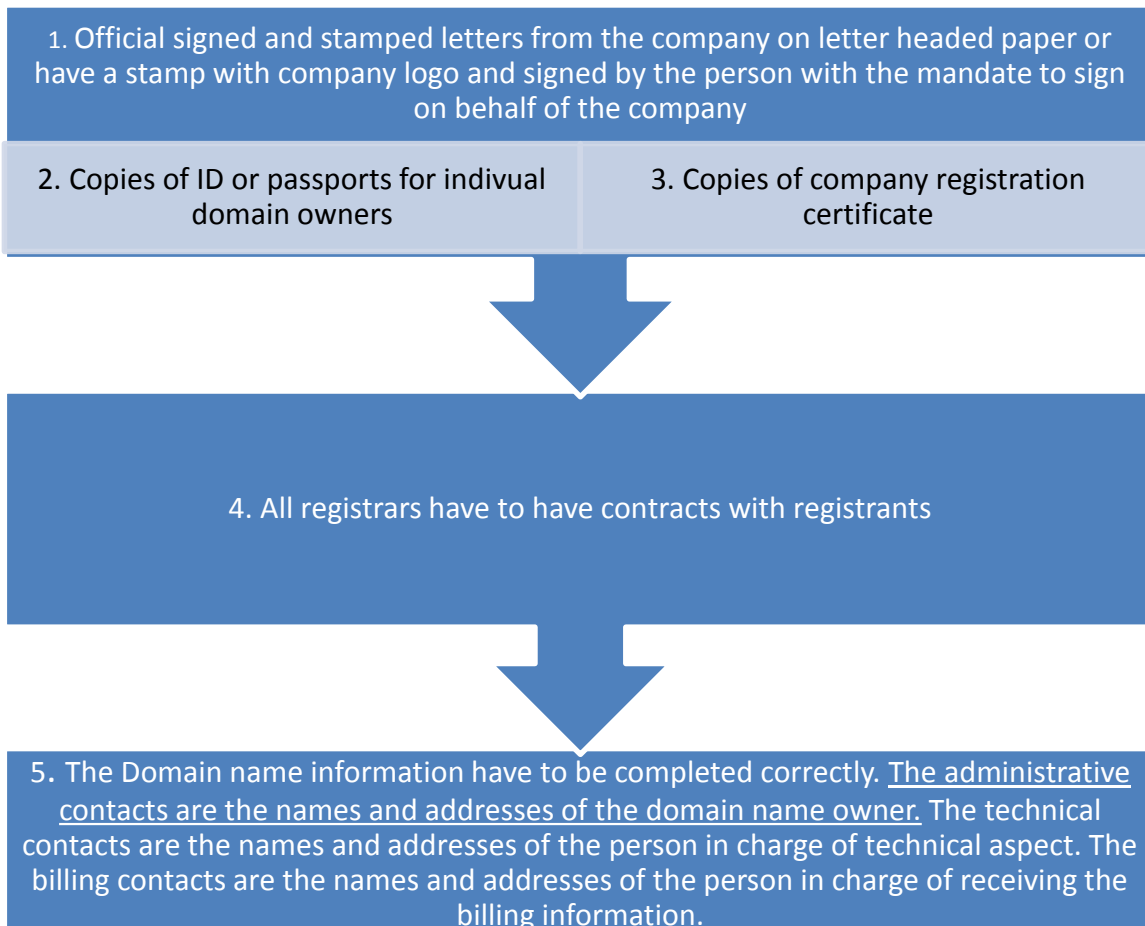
1. Official signed and stamped letters from the company on letter headed paper or have a stamp with company logo and signed by the person with the mandate to sign on behalf of the company

2. Copies of ID or passports for indivual domain owners

3. Copies of company registration certificate

4. All registrars have to have contracts with registrants

5. The Domain name information have to be completed correctly. The administrative contacts are the names and addresses of the domain name owner. The technical contacts are the names and addresses of the person in charge of technical aspect. The billing contacts are the names and addresses of the person in charge of receiving the billing information.